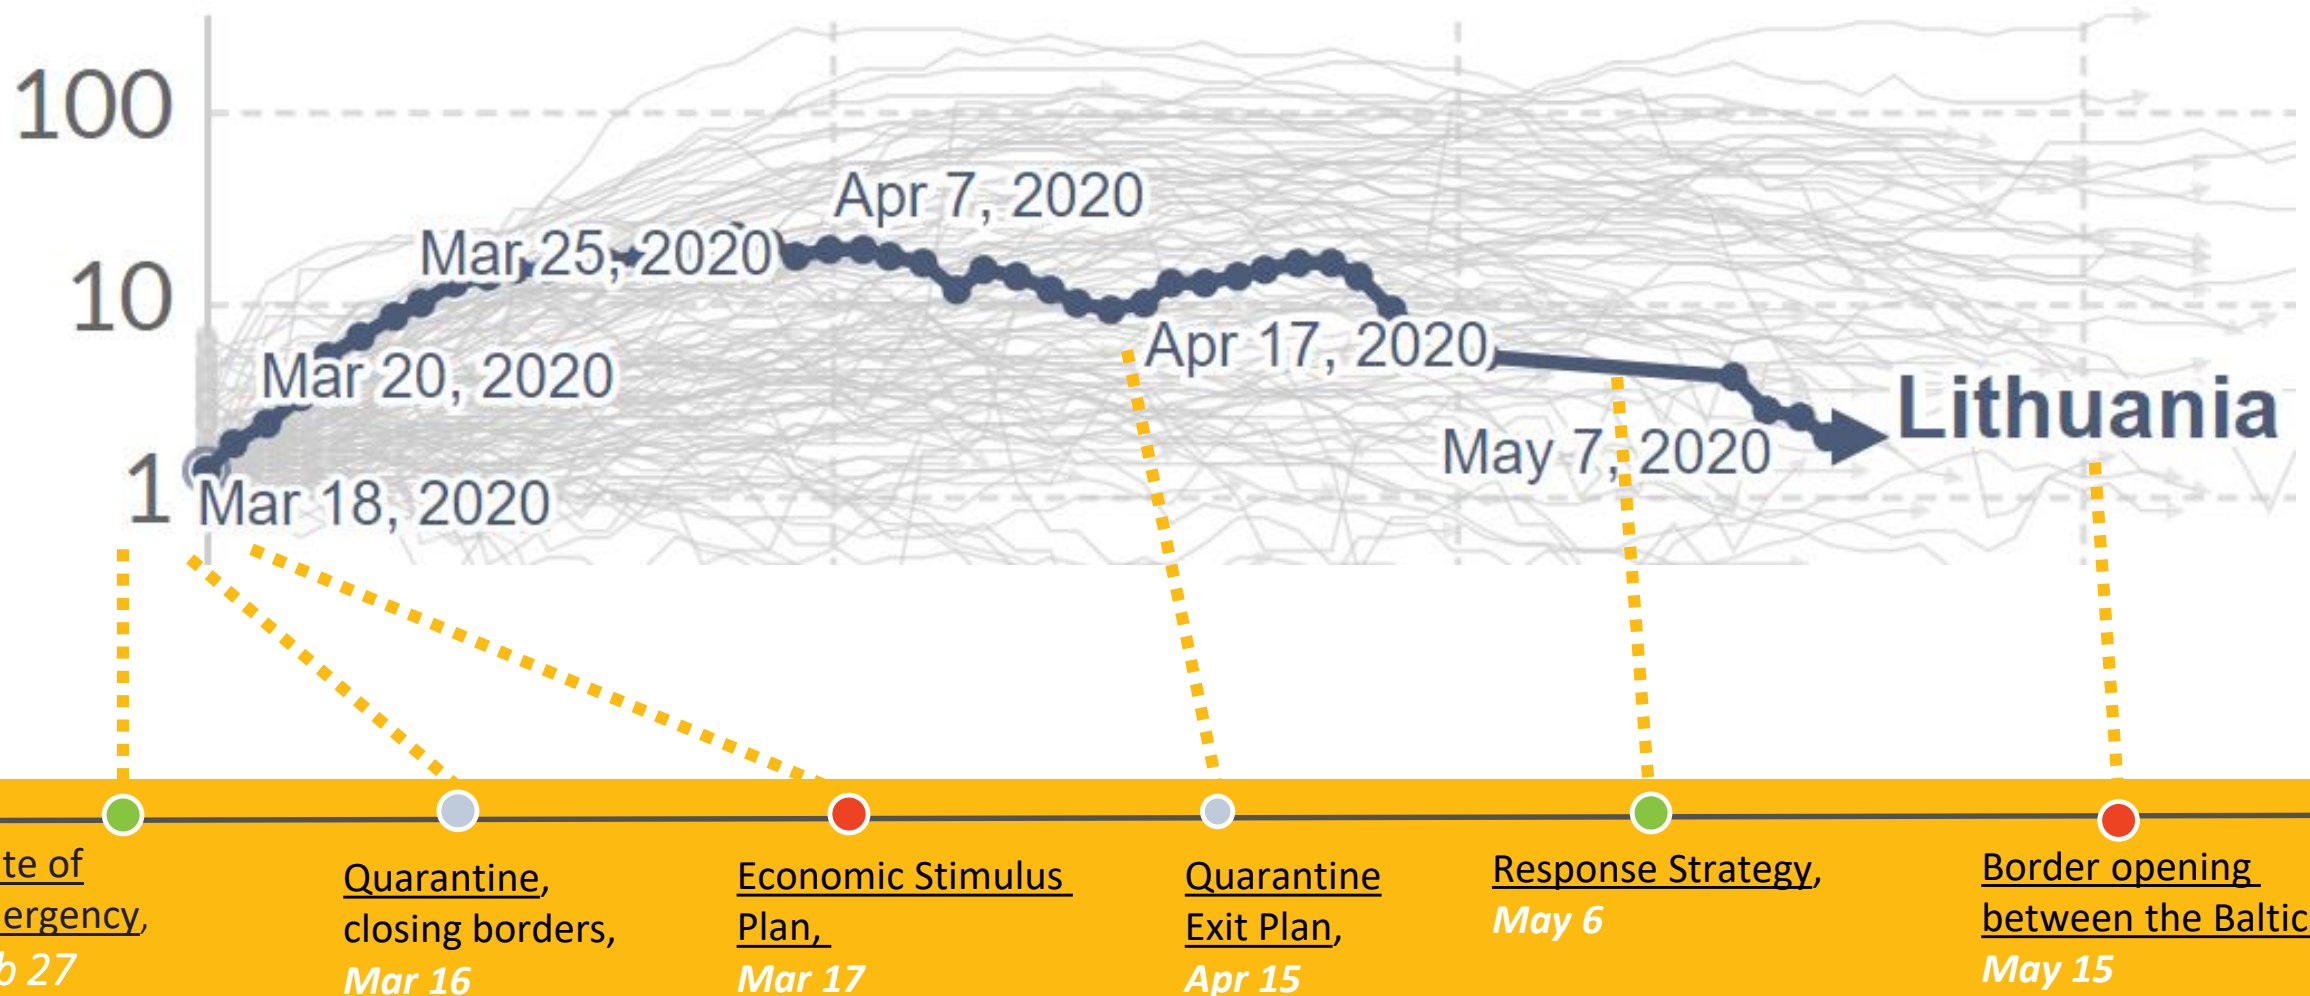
100

10

1

Mar 25, 2020

Apr 7, 2020

Mar 20, 2020

Apr 17, 2020

Lithuania

May 7, 2020

Mar 18, 2020

te of ergency, b 27

Quarantine, closing borders, Mar 16

Economic Stimulus Plan, Mar 17

Quarantine Exit Plan, Apr 15

Response Strategy, May 6

Border opening between the Baltic May 15